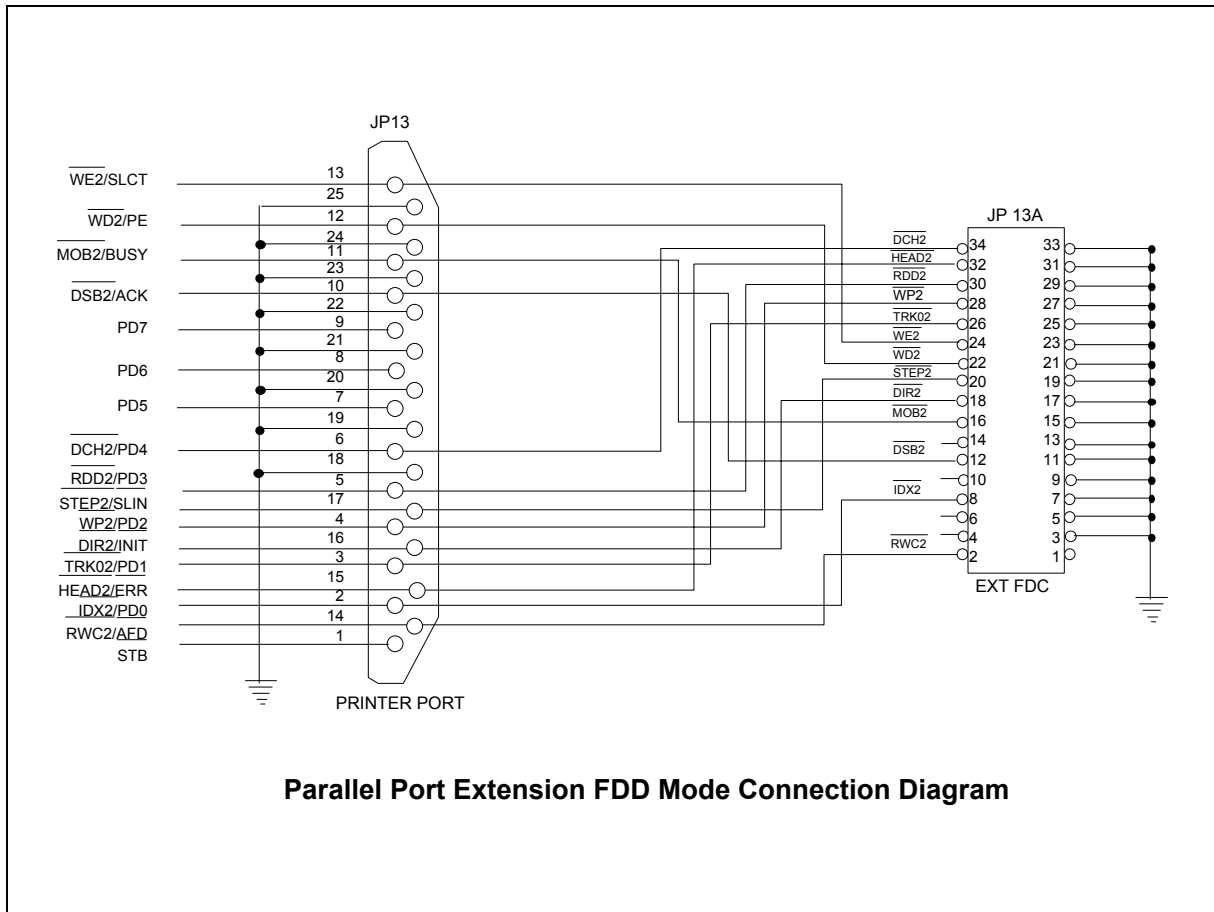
JP13

WE2/SLCT
WD2/PE
MOB2/BUSY
DSB2/ACK
PD7
PD6
PD5
DCH2/PD4
RDD2/PD3
STEP2/SLIN
WP2/PD2
DIR2/INIT
TRK02/PD1
HEAD2/ERR
IDX2/PD0
RWC2/AFD
STB

13
25
12
24
11
23
10
22
9
21
8
20
7
19
6
18
5
17
4
16
3
15
2
14
1

PRINTER PORT

JP 13A

DCH2 34
HEAD2 32
RDD2 30
WP2 28
TRK02 26
WE2 24
WD2 22
STEP2 20
DIR2 18
MOB2 16
14
DSB2 12
10
IDX2 8
6
4
RWC2 2

33
31
29
27
25
23
21
19
17
15
13
11
9
7
5
3
1

EXT FDC

Parallel Port Extension FDD Mode Connection Diagram